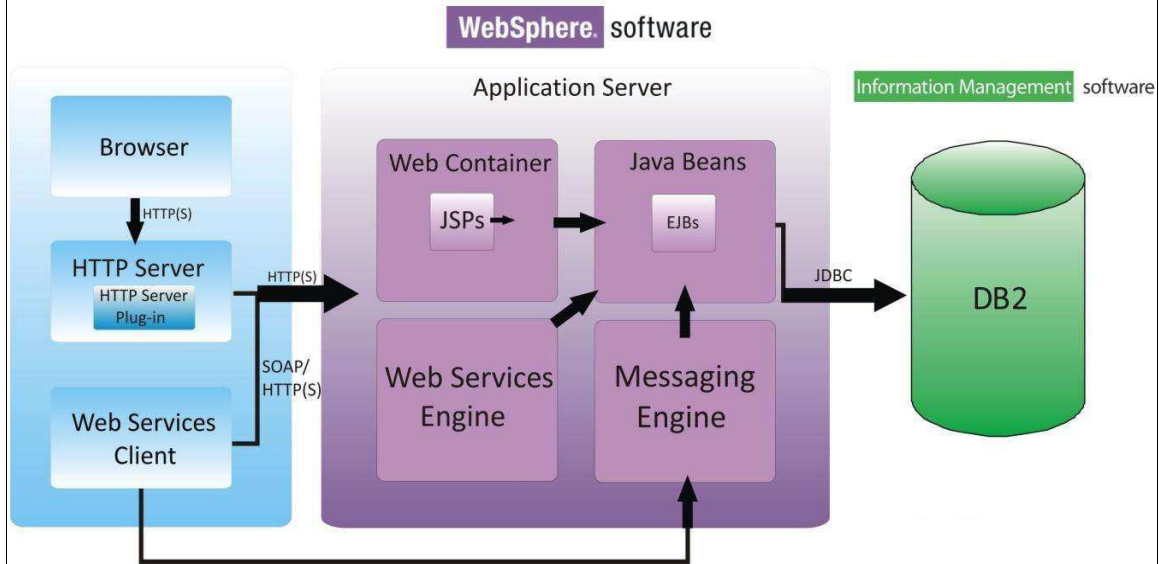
WebSphere. software

Application Server

Information Management software

Browser

HTTP(S)

HTTP Server

HTTP Server Plug-in

HTTP(S)

SOAP/ HTTP(S)

Web Services Client

Web Container

JSPs

Java Beans

EJBs

JDBC

DB2

Web Services Engine

Messaging Engine